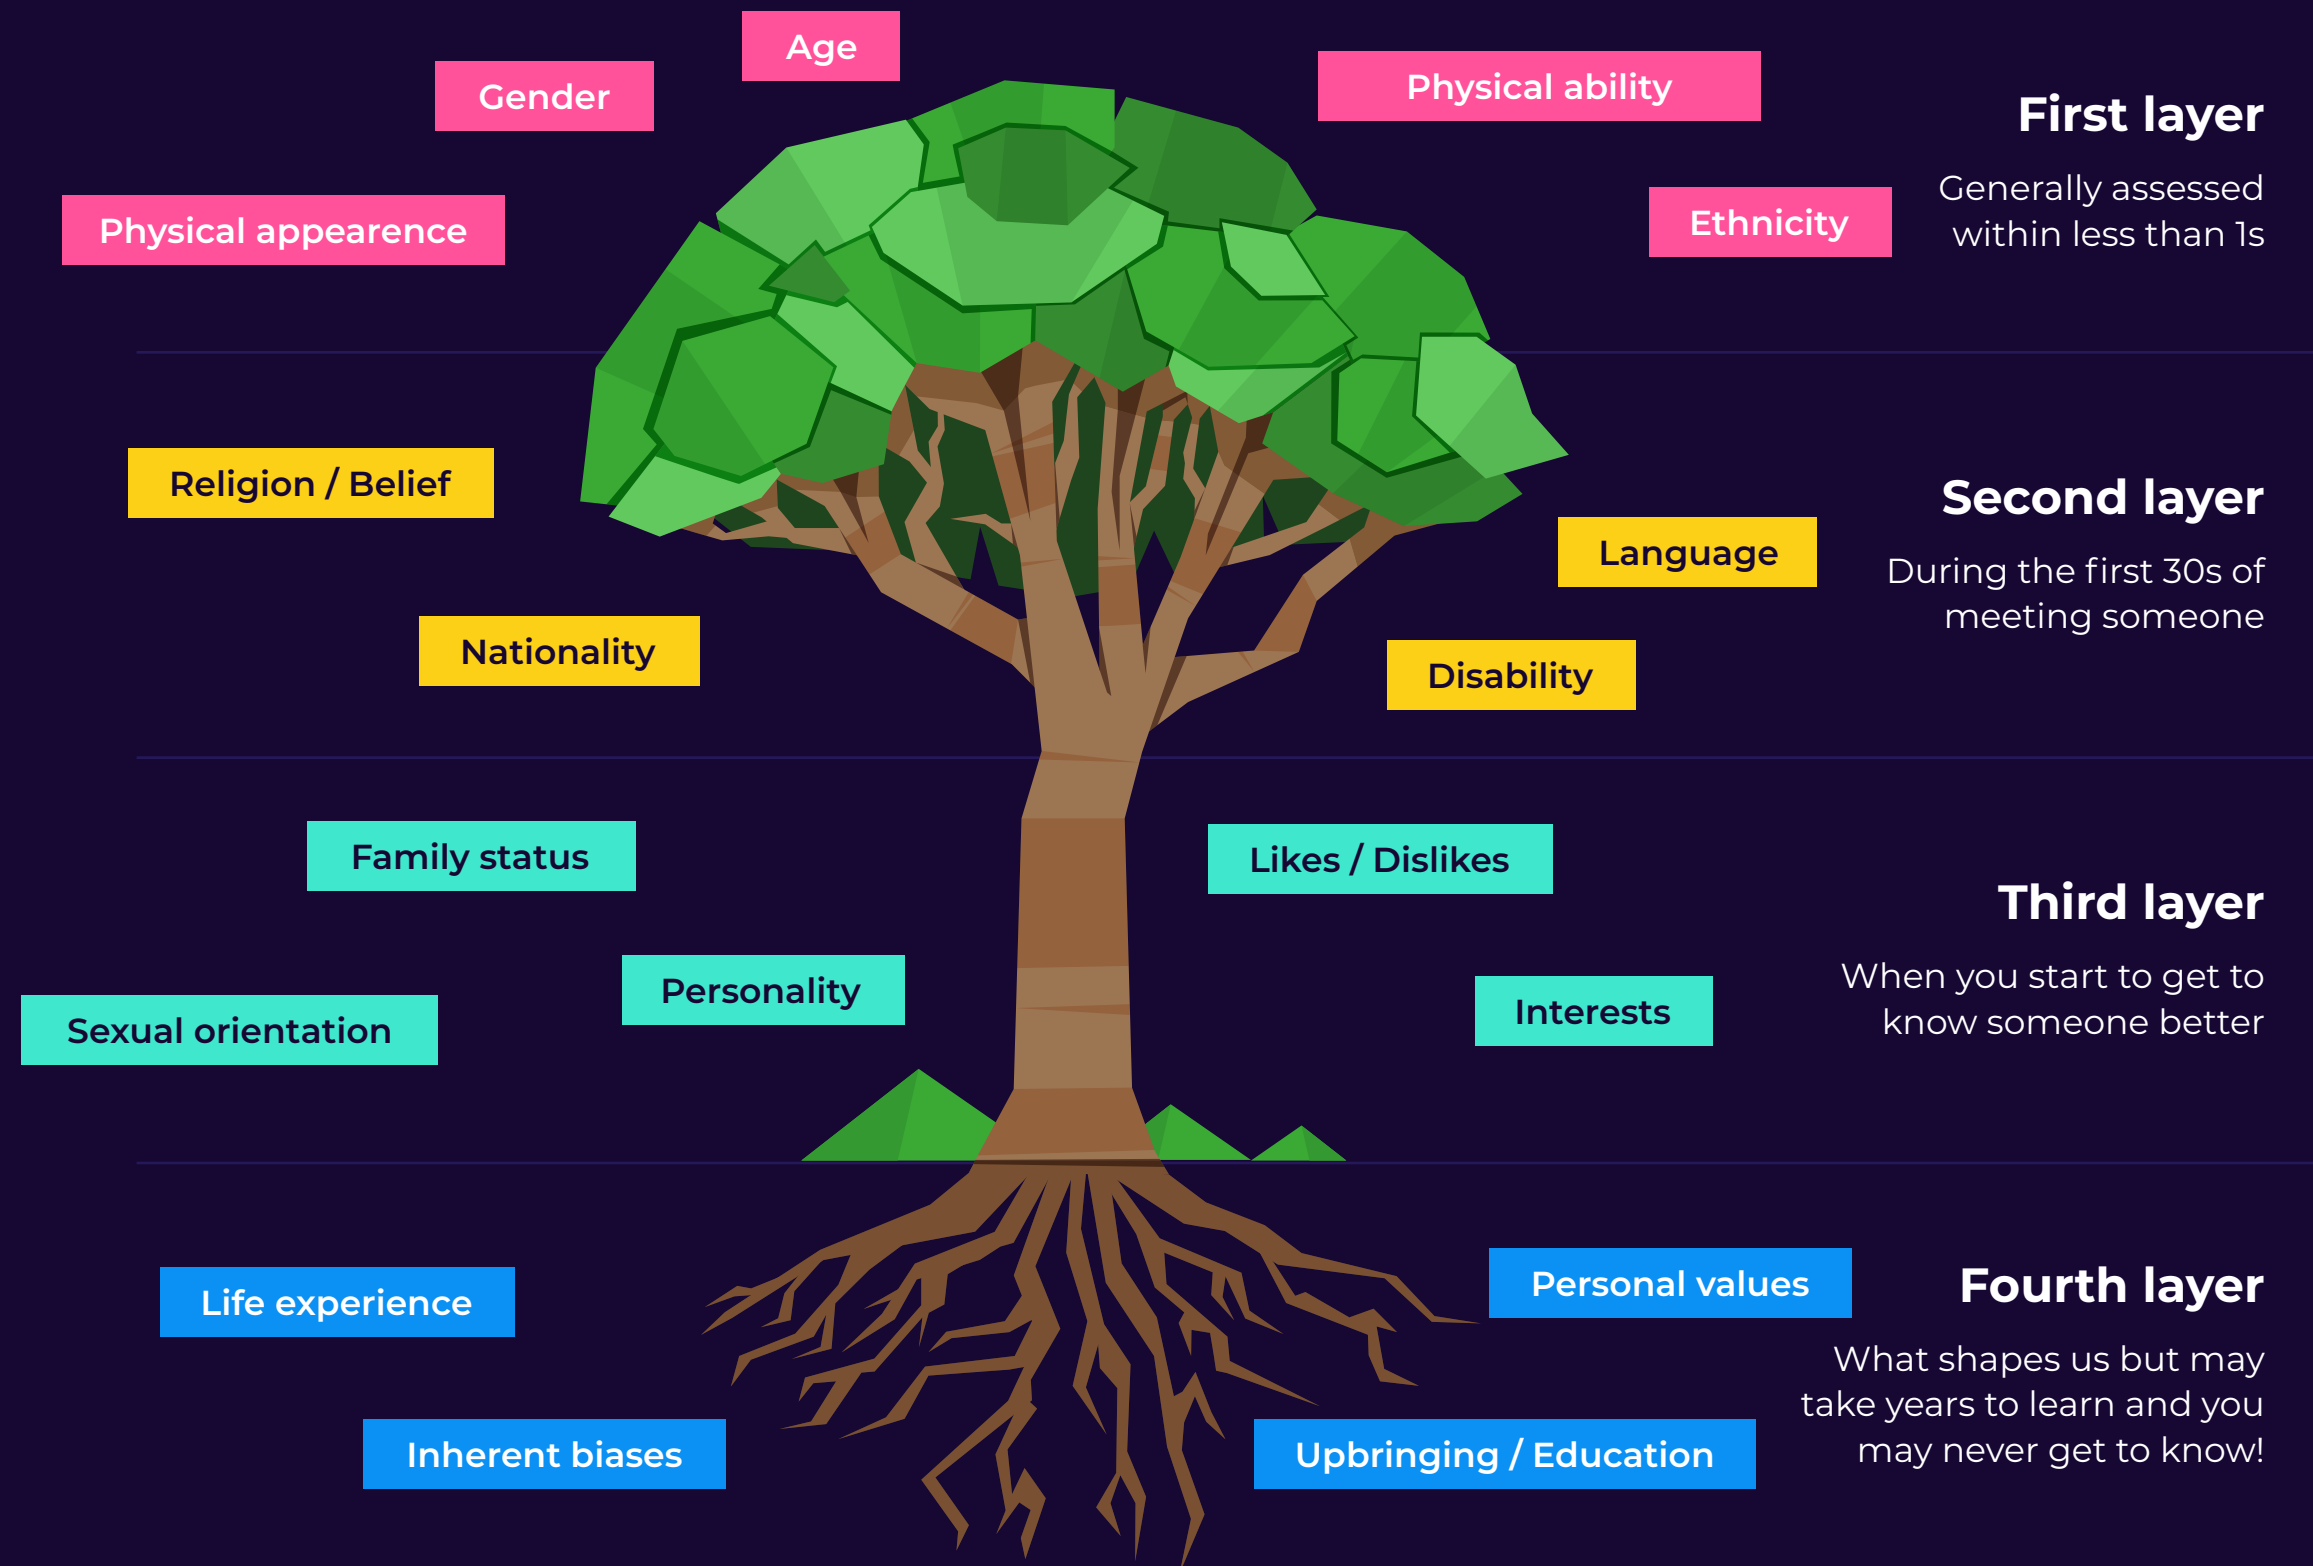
Age

Gender

Physical ability

First layer

Generally assessed within less than 1s

Ethnicity

Physical appearence

Religion / Belief

Second layer

Language

During the first 30s of meeting someone

Nationality

Disability

Family status

Likes / Dislikes

Third layer

When you start to get to know someone better

Personality

Interests

Sexual orientation

Personal values

Fourth layer

Life experience

What shapes us but may take years to learn and you may never get to know!

Inherent biases

Upbringing / Education